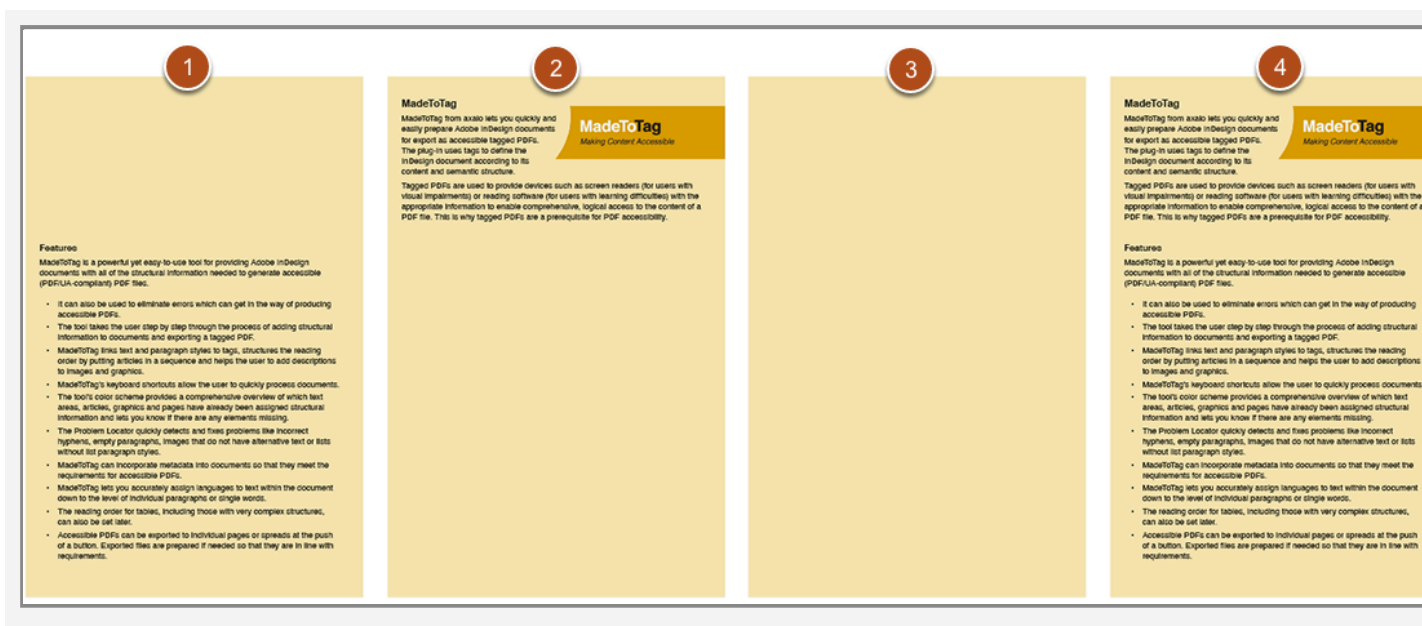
1

Features

MadeToTag is a powerful yet easy-to-use tool for providing Adobe InDesign documents with all of the structural information needed to generate accessible (PDF/UA-compliant) PDF files.

- It can also be used to eliminate errors which can get in the way of producing accessible PDFs.
- The tool takes the user step by step through the process of adding structural information to documents and exporting a tagged PDF.
- MadeToTag links text and paragraph styles to tags, structures the reading order by putting articles in a sequence and helps the user to add descriptions to images and graphics.
- MadeToTag's keyboard shortcuts allow the user to quickly process documents.
- The tool's color scheme provides a comprehensive overview of which text areas, articles, graphics and pages have already been assigned structural information and lets you know if there are any elements missing.
- The Problem Locator quickly detects and fixes problems like incorrect hyphens, empty paragraphs, images that do not have alternative text or lists without list paragraph styles.
- MadeToTag can incorporate metadata into documents so that they meet the requirements for accessible PDFs.
- MadeToTag lets you accurately assign languages to text within the document down to the level of individual paragraphs or single words.
- The reading order for tables, including those with very complex structures, can also be set later.
- Accessible PDFs can be exported to individual pages or spreads at the push of a button. Exported files are prepared if needed so that they are in line with requirements.

2

MadeToTag

MadeToTag from axaio lets you quickly and easily prepare Adobe InDesign documents for export as accessible tagged PDFs. The plug-in uses tags to define the InDesign document according to its content and semantic structure.

MadeToTag
Making Content Accessible

Tagged PDFs are used to provide devices such as screen readers (for users with visual impairments) or reading software (for users with learning difficulties) with the appropriate information to enable comprehensive, logical access to the content of a PDF file. This is why tagged PDFs are a prerequisite for PDF accessibility.

3

4

MadeToTag

MadeToTag from axaio lets you quickly and easily prepare Adobe InDesign documents for export as accessible tagged PDFs. The plug-in uses tags to define the InDesign document according to its content and semantic structure.

MadeToTag
Making Content Accessible

Tagged PDFs are used to provide devices such as screen readers (for users with visual impairments) or reading software (for users with learning difficulties) with the appropriate information to enable comprehensive, logical access to the content of a PDF file. This is why tagged PDFs are a prerequisite for PDF accessibility.

Features

MadeToTag is a powerful yet easy-to-use tool for providing Adobe InDesign documents with all of the structural information needed to generate accessible (PDF/UA-compliant) PDF files.

- It can also be used to eliminate errors which can get in the way of producing accessible PDFs.
- The tool takes the user step by step through the process of adding structural information to documents and exporting a tagged PDF.
- MadeToTag links text and paragraph styles to tags, structures the reading order by putting articles in a sequence and helps the user to add descriptions to images and graphics.
- MadeToTag's keyboard shortcuts allow the user to quickly process documents.
- The tool's color scheme provides a comprehensive overview of which text areas, articles, graphics and pages have already been assigned structural information and lets you know if there are any elements missing.
- The Problem Locator quickly detects and fixes problems like incorrect hyphens, empty paragraphs, images that do not have alternative text or lists without list paragraph styles.
- MadeToTag can incorporate metadata into documents so that they meet the requirements for accessible PDFs.
- MadeToTag lets you accurately assign languages to text within the document down to the level of individual paragraphs or single words.
- The reading order for tables, including those with very complex structures, can also be set later.
- Accessible PDFs can be exported to individual pages or spreads at the push of a button. Exported files are prepared if needed so that they are in line with requirements.